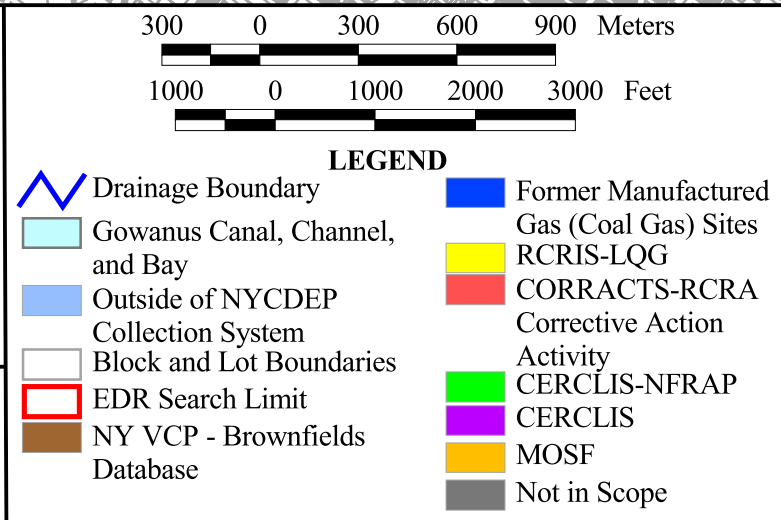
300 0 300 600 900 Meters

1000 0 1000 2000 3000 Feet

LEGEND

Drainage Boundary

Gowanus Canal, Channel, and Bay

Outside of NYCDEP Collection System

Block and Lot Boundaries

EDR Search Limit

NY VCP - Brownfields Database

Former Manufactured Gas (Coal Gas) Sites

RCRIS-LQG

CORRACTS-RCRA Corrective Action Activity

CERCLIS-NFRAP

CERCLIS

MOSF

Not in Scope